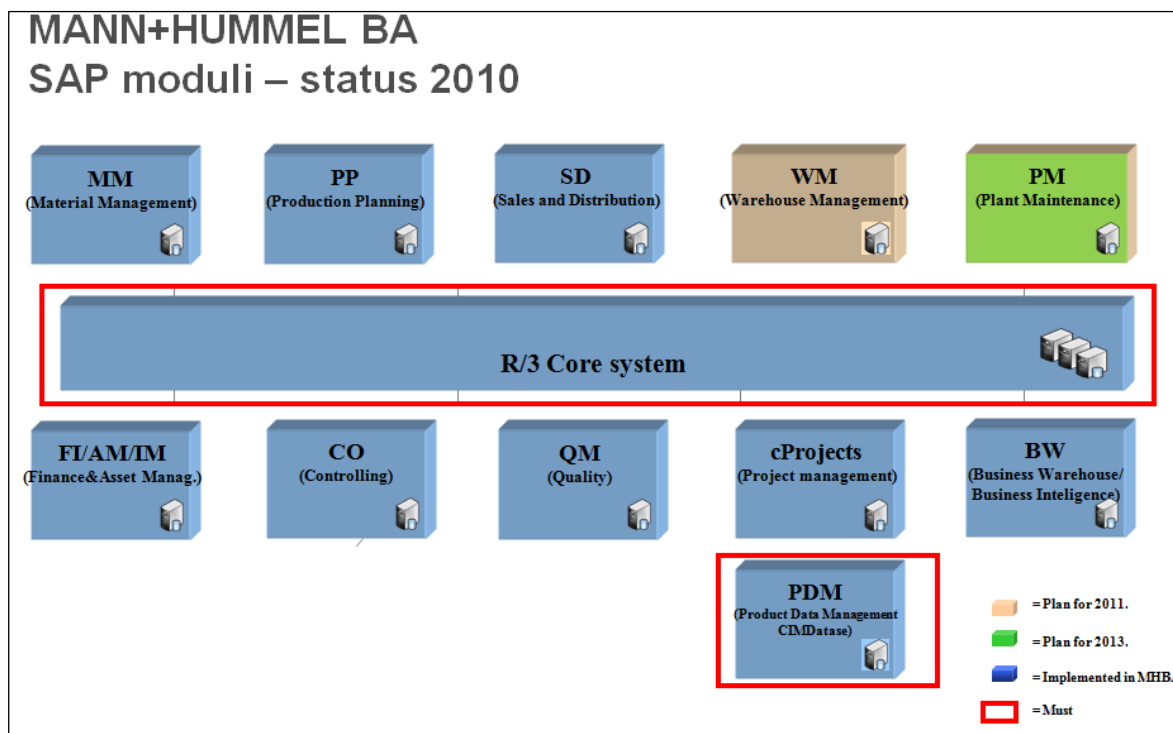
MANN+HUMMEL BA
SAP moduli – status 2010

MM
(Material Management)

PP
(Production Planning)

SD
(Sales and Distribution)

WM
(Warehouse Management)

PM
(Plant Maintenance)

R/3 Core system

FI/AM/IM
(Finance&Asset Manag.)

CO
(Controlling)

QM
(Quality)

cProjects
(Project management)

BW
(Business Warehouse/ Business Inteligence)

PDM
(Product Data Management CIMDatase)

=Plan for 2011.
=Plan for 2013.
=Implemented in MHB.
=Must